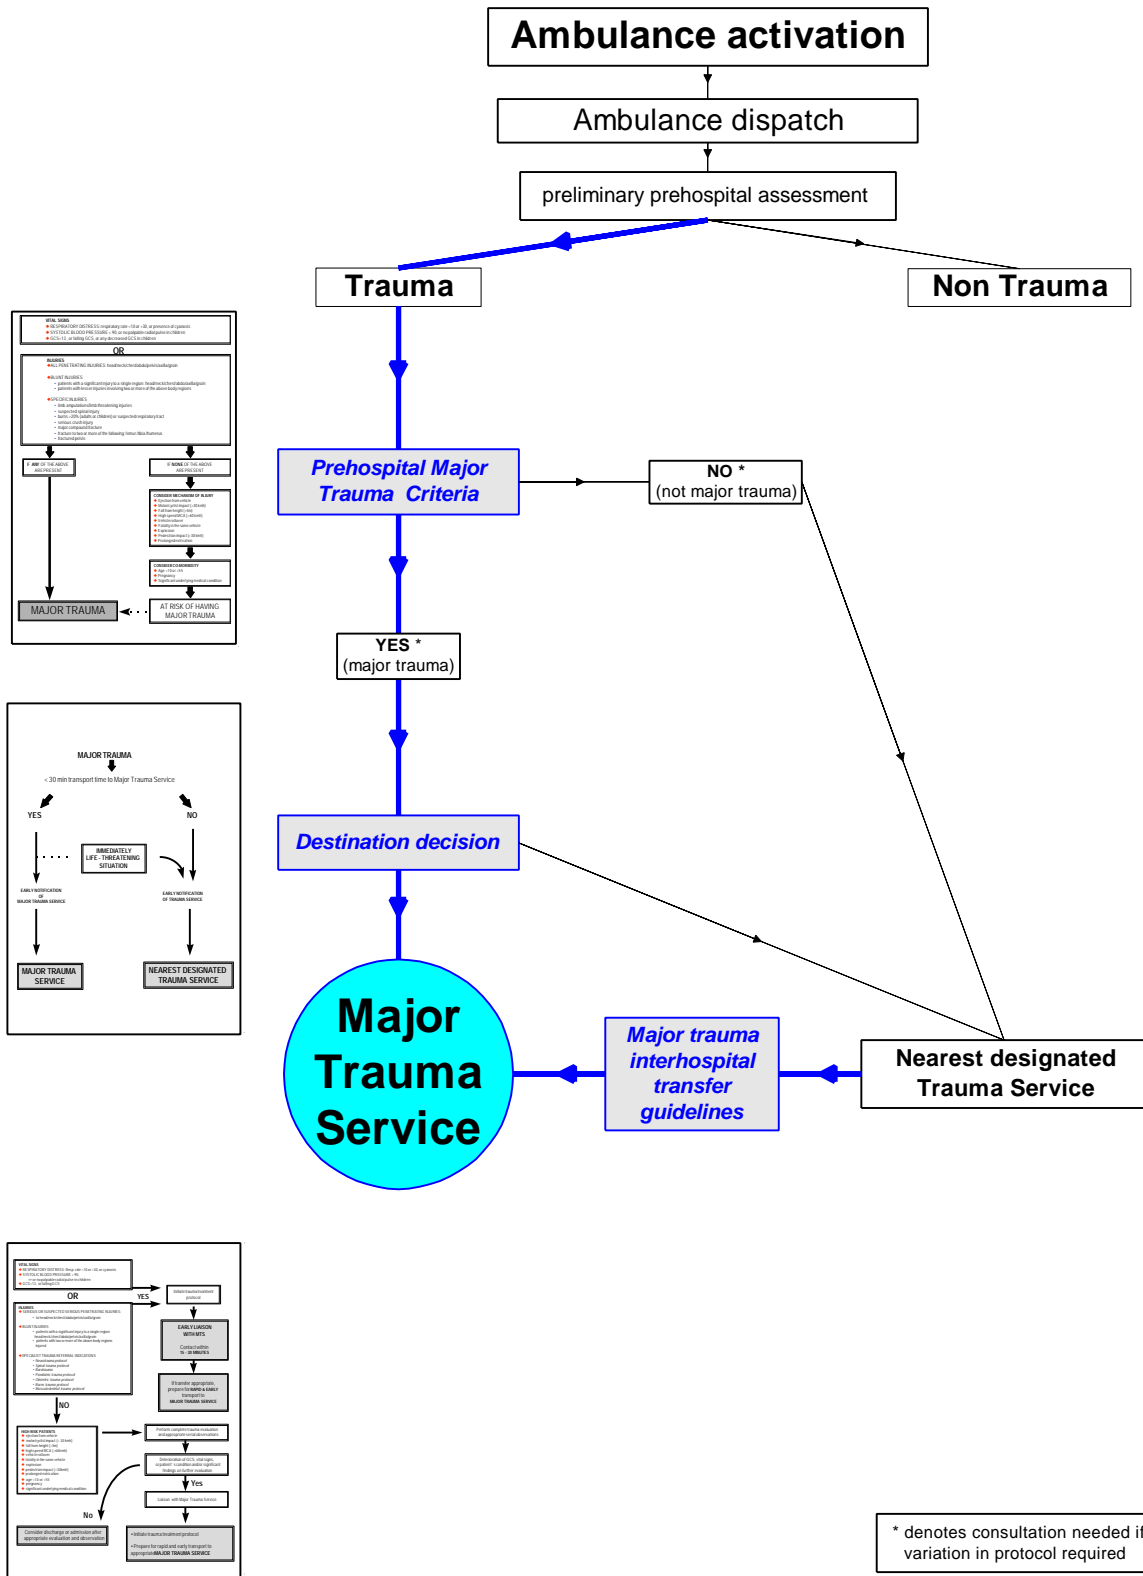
Ambulance activation

Ambulance dispatch

preliminary prehospital assessment

Trauma

Non Trauma

Prehospital Major Trauma Criteria

NO *
(not major trauma)

YES *
(major trauma)

Destination decision

Major Trauma Service

Major trauma interhospital transfer guidelines

Nearest designated Trauma Service

OR

MAJOR TRAUMA

AT RISK OF HAVING MAJOR TRAUMA

MAJOR TRAUMA

< 30 min transport time to Major Trauma Service

YES

NO

IMMEDIATELY LIFE - THREATENING SITUATION

EARLY NOTIFICATION OF MAJOR TRAUMA SERVICE

EARLY NOTIFICATION OF TRAUMA SERVICE

MAJOR TRAUMA SERVICE

NEAREST DESIGNATED TRAUMA SERVICE

OR

YES

NO

Yes

No

* denotes consultation needed if variation in protocol required